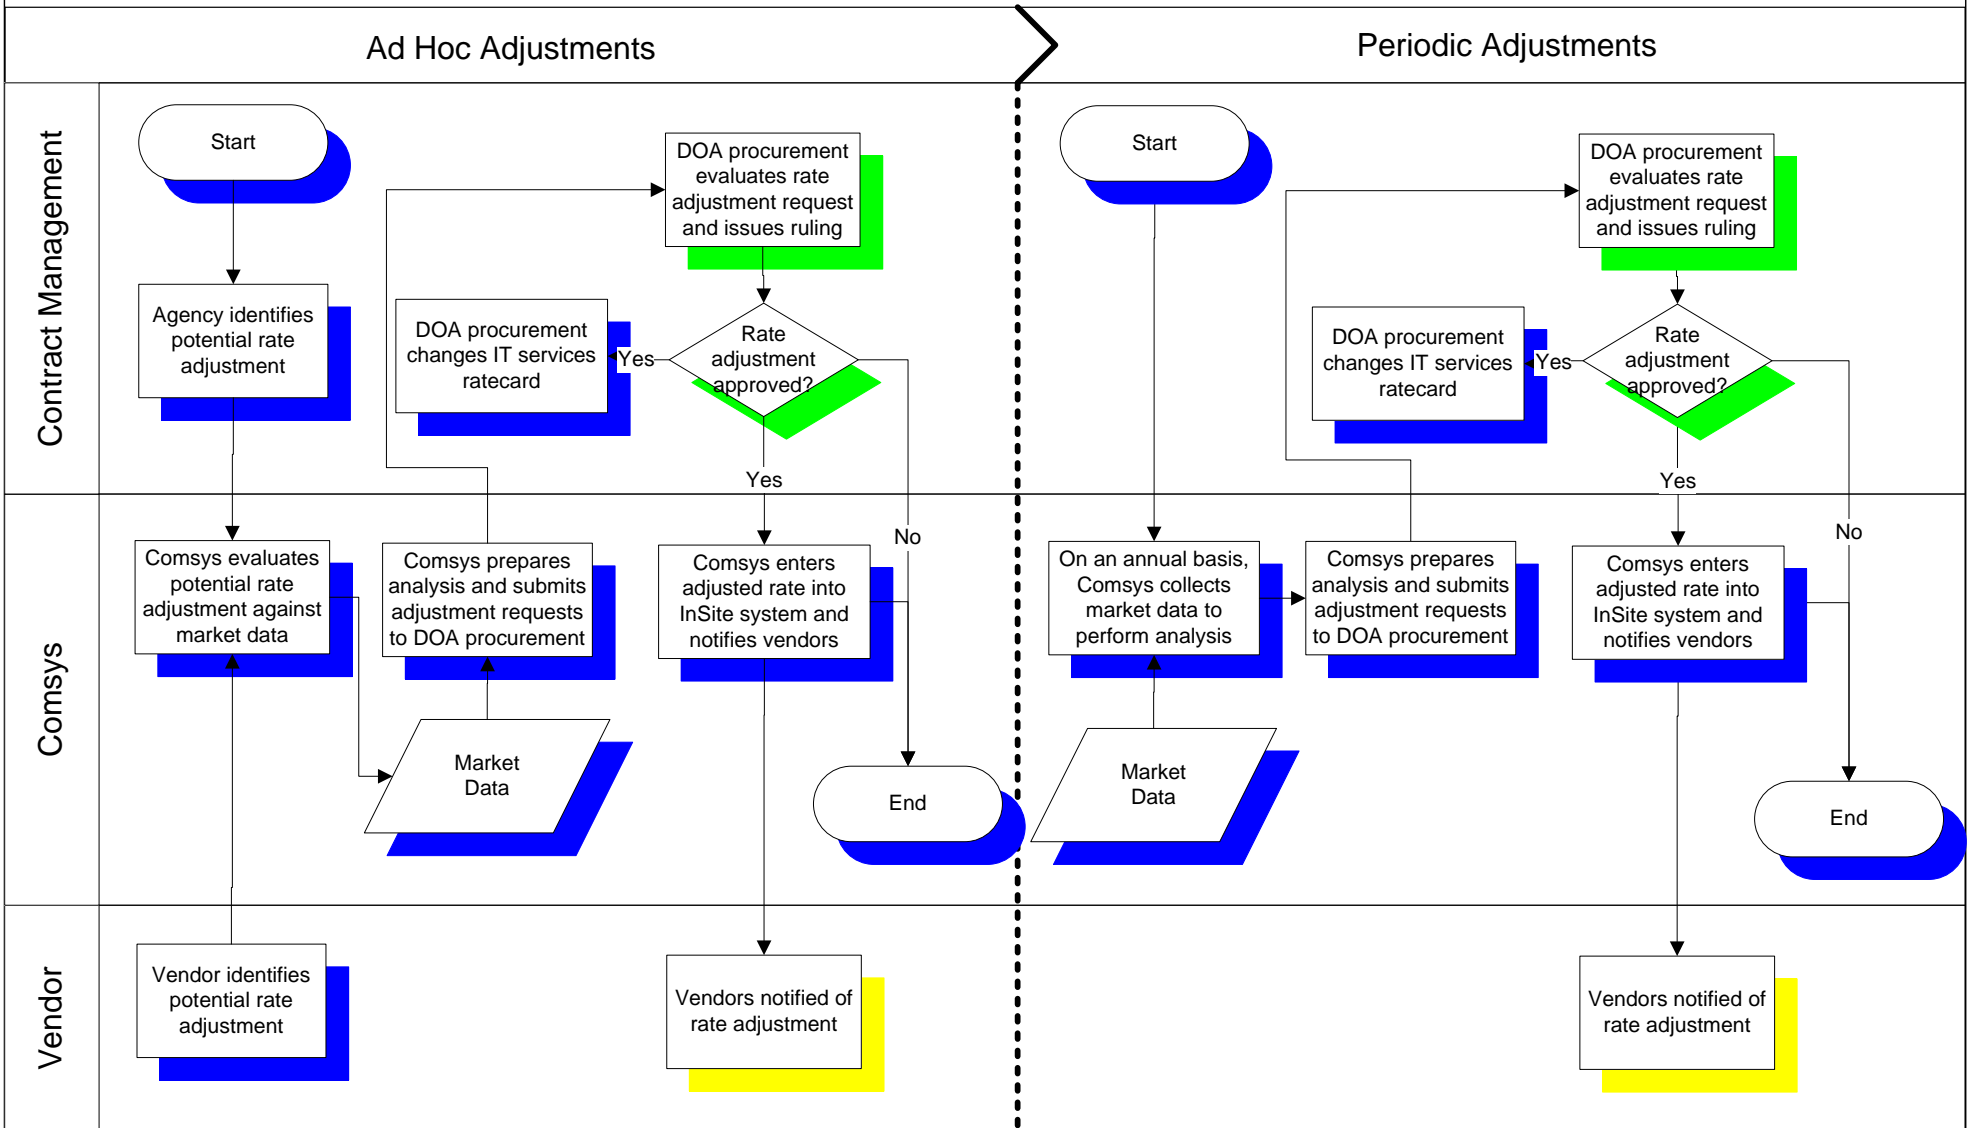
Ad Hoc Adjustments

Periodic Adjustments

Contract Management

Start

Agency identifies potential rate adjustment

DOA procurement evaluates rate adjustment request and issues ruling

DOA procurement changes IT services ratecard

Yes

Rate adjustment approved?

Yes

Start

DOA procurement evaluates rate adjustment request and issues ruling

DOA procurement changes IT services ratecard

Yes

Rate adjustment approved?

Yes

Comsys

Comsys evaluates potential rate adjustment against market data

Comsys prepares analysis and submits adjustment requests to DOA procurement

Comsys enters adjusted rate into InSite system and notifies vendors

No

Market Data

End

On an annual basis, Comsys collects market data to perform analysis

Comsys prepares analysis and submits adjustment requests to DOA procurement

Comsys enters adjusted rate into InSite system and notifies vendors

No

Market Data

End

Vendor

Vendor identifies potential rate adjustment

Vendors notified of rate adjustment

Vendors notified of rate adjustment